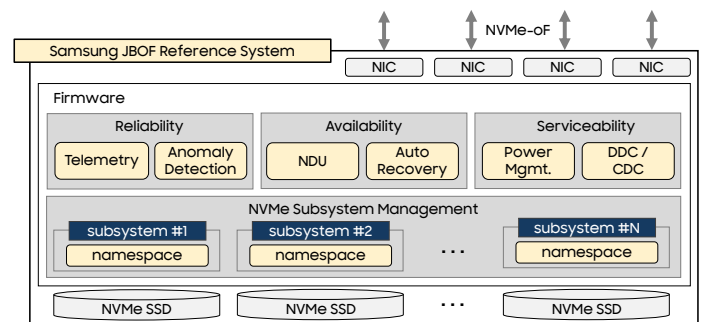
NVMe-oF

Samsung JBOF Reference System

NIC NIC NIC NIC

Firmware

Reliability

Telemetry

Anomaly Detection

Availability

NDU

Auto Recovery

Serviceability

Power Mgmt.

DDC / CDC

NVMe Subsystem Management

subsystem #1

namespace

subsystem #2

namespace

...

subsystem #N

namespace

NVMe SSD

NVMe SSD

...

NVMe SSD